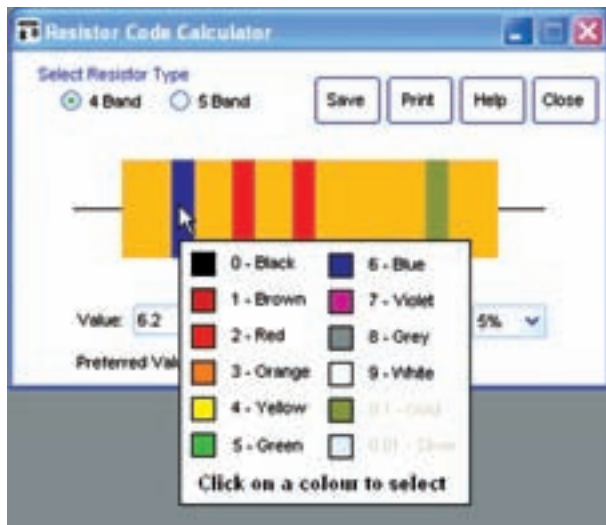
Resistor Code Calculator

Select Resistor Type
4 Band 5 Band

Save Print Help Close

Value: 6.2

Preferred Val

5%

0 - Black
1 - Brown
2 - Red
3 - Orange
4 - Yellow
5 - Green
6 - Blue
7 - Violet
8 - Grey
9 - White
0.1 - Gold
0.01 - Silver

Click on a colour to select